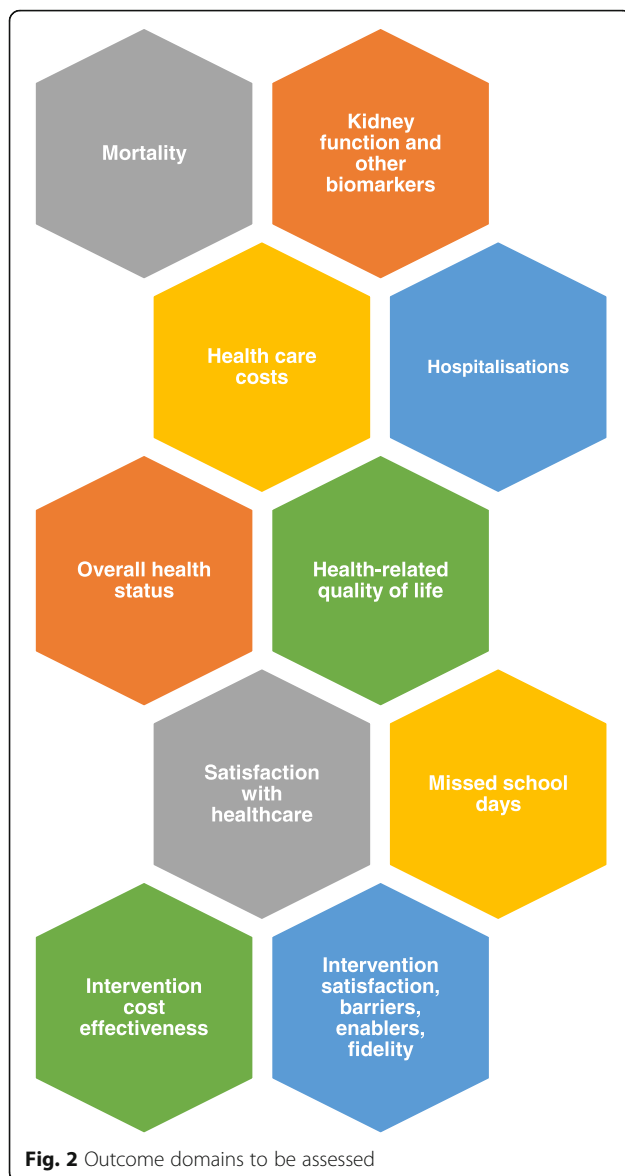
Mortality

Kidney function and other biomarkers

Health care costs

Hospitalisations

Overall health status

Health-related quality of life

Satisfaction with healthcare

Missed school days

Intervention cost effectiveness

Intervention satisfaction, barriers, enablers, fidelity

**Fig. 2** Outcome domains to be assessed